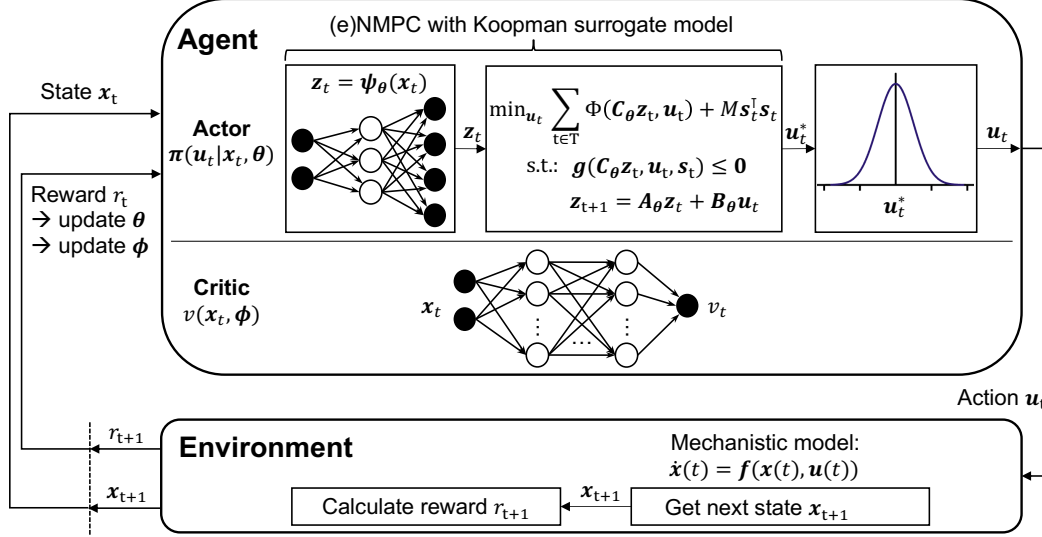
Agent

(e)NMPC with Koopman surrogate model

State $\boldsymbol{x}_t$

Actor
$\boldsymbol{\pi}(\boldsymbol{u}_t|\boldsymbol{x}_t, \boldsymbol{\theta})$

$\boldsymbol{z}_t = \boldsymbol{\psi}_{\boldsymbol{\theta}}(\boldsymbol{x}_t)$

$\boldsymbol{z}_t$

$\min_{\boldsymbol{u}_t} \sum_{t \in T} \Phi(\boldsymbol{C}_{\boldsymbol{\theta}} \boldsymbol{z}_t, \boldsymbol{u}_t) + M \boldsymbol{s}_t^{\intercal} \boldsymbol{s}_t$

s.t.: $\boldsymbol{g}(\boldsymbol{C}_{\boldsymbol{\theta}} \boldsymbol{z}_t, \boldsymbol{u}_t, \boldsymbol{s}_t) \leq \boldsymbol{0}$

$\boldsymbol{z}_{t+1} = \boldsymbol{A}_{\boldsymbol{\theta}} \boldsymbol{z}_t + \boldsymbol{B}_{\boldsymbol{\theta}} \boldsymbol{u}_t$

$\boldsymbol{u}_t^*$

$\boldsymbol{u}_t^*$

$\boldsymbol{u}_t$

Reward $r_t$
→ update $\boldsymbol{\theta}$
→ update $\boldsymbol{\phi}$

Critic
$v(\boldsymbol{x}_t, \boldsymbol{\phi})$

$\boldsymbol{x}_t$

$v_t$

Action $\boldsymbol{u}_t$

$r_{t+1}$

$\boldsymbol{x}_{t+1}$

Environment

Mechanistic model:
$\dot{\boldsymbol{x}}(t) = \boldsymbol{f}(\boldsymbol{x}(t), \boldsymbol{u}(t))$

Calculate reward $r_{t+1}$

$\boldsymbol{x}_{t+1}$

Get next state $\boldsymbol{x}_{t+1}$